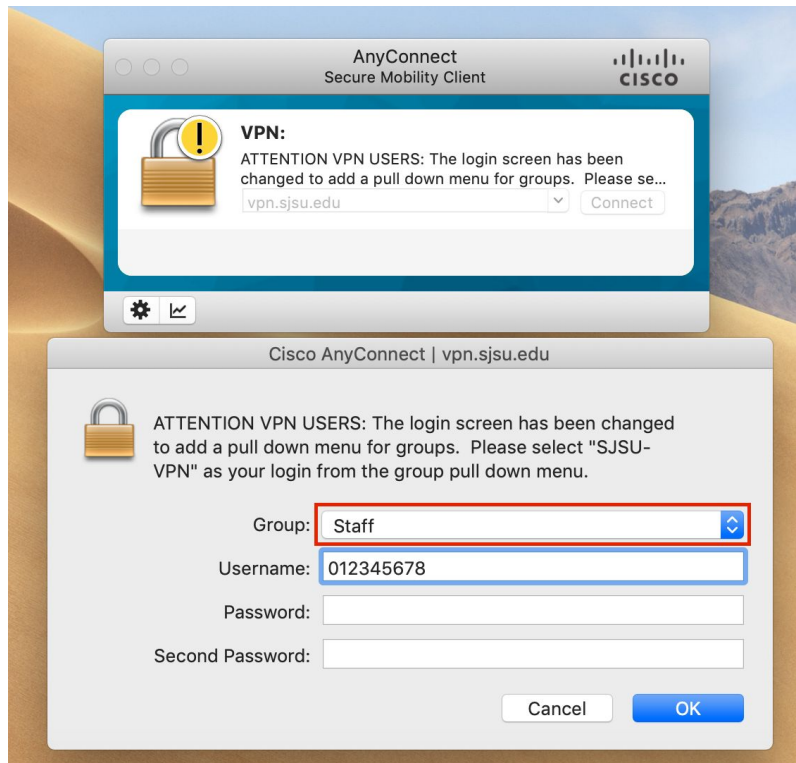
AnyConnect
Secure Mobility Client

CISCO

VPN:
ATTENTION VPN USERS: The login screen has been changed to add a pull down menu for groups. Please se...

vpn.sjsu.edu

Connect

Cisco AnyConnect | vpn.sjsu.edu

ATTENTION VPN USERS: The login screen has been changed to add a pull down menu for groups. Please select "SJSU-VPN" as your login from the group pull down menu.

Group: Staff

Username: 012345678

Password:

Second Password:

Cancel

OK